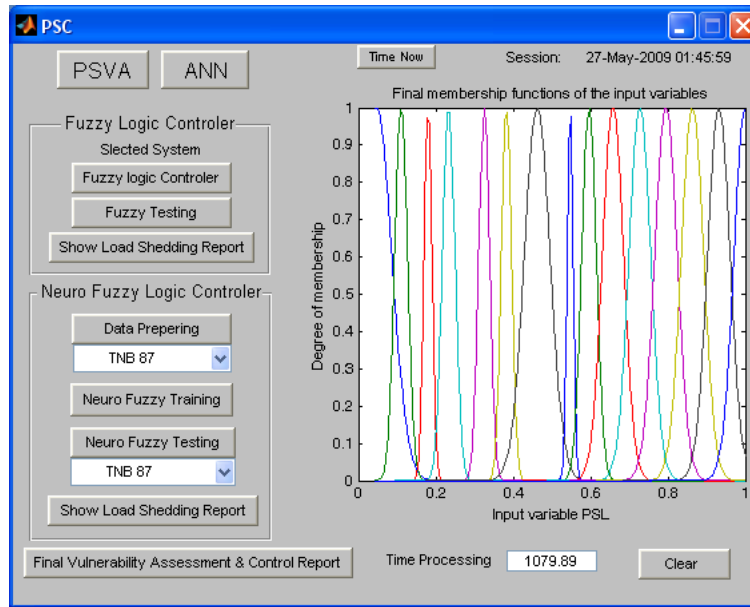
PSC

PSVA ANN

Time Now

Session: 27-May-2009 01:45:59

Fuzzy Logic Controler

Slected System

Fuzzy logic Controler

Fuzzy Testing

Show Load Shedding Report

Neuro Fuzzy Logic Controler

Data Prepering

TNB 87

Neuro Fuzzy Training

Neuro Fuzzy Testing

TNB 87

Show Load Shedding Report

Final membership functions of the input variables

Degree of membership

1
0.9
0.8
0.7
0.6
0.5
0.4
0.3
0.2
0.1
0

0 0.2 0.4 0.6 0.8 1

Input variable PSL

Final Vulnerability Assessment & Control Report

Time Processing 1079.89

Clear